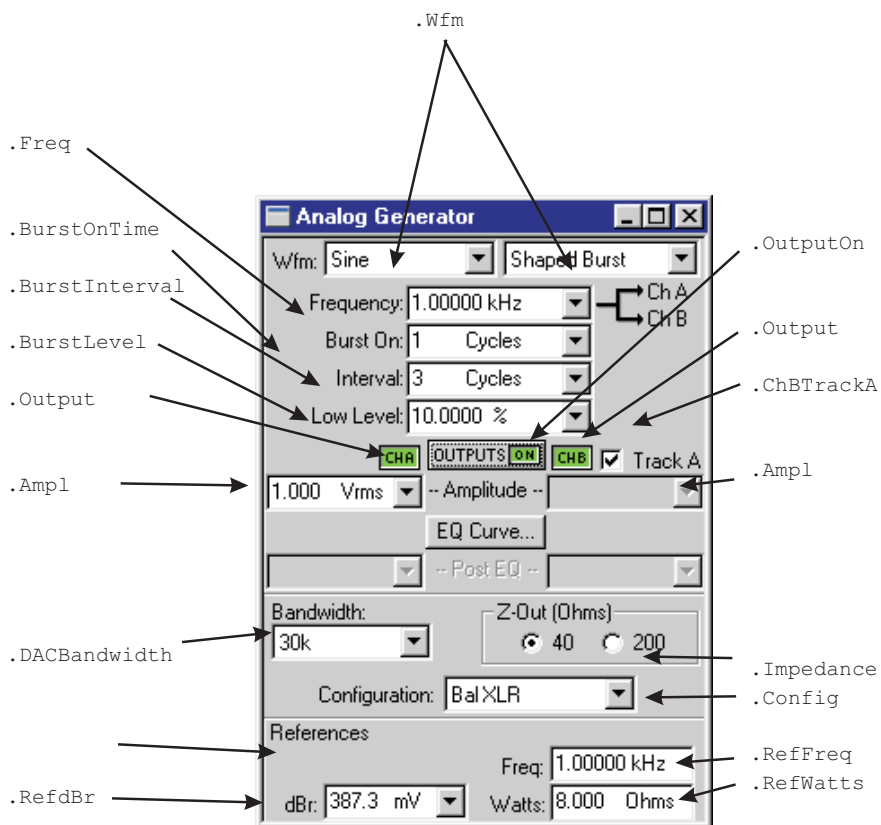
.Wfm

.Freq

.BurstOnTime

.BurstInterval

.BurstLevel

.Output

.Ampl

.DACBandwidth

.RefdBr

Analog Generator

Wfm: Sine

Shaped Burst

Frequency: 1.00000 kHz

Ch A
Ch B

Burst On: 1 Cycles

Interval: 3 Cycles

Low Level: 10.0000 %

CHA

OUTPUTS ON

CHB

Track A

1.000 Vrms

-- Amplitude --

EQ Curve...

-- Post EQ --

Bandwidth:

30k

Z-Out (Ohms)

40

200

Configuration: Bal XLR

References

Freq: 1.00000 kHz

dBr: 387.3 mV

Watts: 8.000 Ohms

.OutputOn

.Output

.ChBTrackA

.Ampl

.Impedance

.Config

.RefFreq

.RefWatts